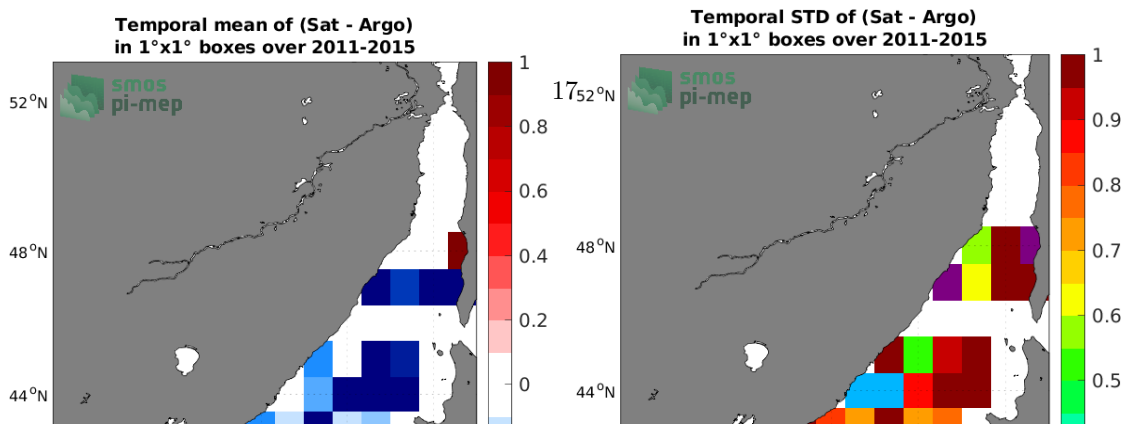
Temporal mean of (Sat - Argo)
in 1°x1° boxes over 2011-2015

smos
pi-mep

52°N
48°N
44°N

1
0.8
0.6
0.4
0.2
0

Temporal STD of (Sat - Argo)
in 1°x1° boxes over 2011-2015

17

smos
pi-mep

52°N
48°N
44°N

1
0.9
0.8
0.7
0.6
0.5